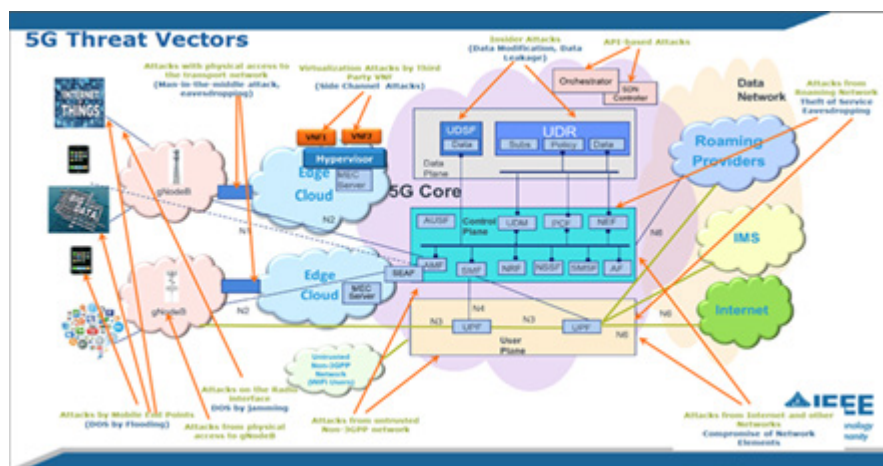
5G Threat Vectors

Attacks with physical access to the transport network
(Man-in-the-middle attack, eavesdropping)

Virtualization Attacks by Third Party VNF
(Side Channel Attacks)

Insider Attacks
(Data Modification, Data Leakage)

API-based Attacks

Orchestrator

SDN Controller

Data Network

Attacks from Roaming Network
Theft of Service
Eavesdropping

INTERNET OF THINGS

VNF1

VNF2

Hypervisor

Edge Cloud

MEC Server

UDSF

Data

UDR

Subs

Policy

Data

Data Plane

Roaming Providers

gNodeB

N2

N1

5G Core

AUSF

Control Plane

UDM

PCF

NEF

N6

IMS

BIG DATA

Edge Cloud

MEC Server

SEAF

AMF

SMF

NRF

NSSF

SMSF

AF

Internet

gNodeB

N2

N4

N3

UPF

N3

UPF

N6

N6

User Plane

Untrusted Non-3GPP Network (WiFi Users)

Attacks on the Radio Interface
DOS by Jamming

Attacks by Mobile End Points
(DOS by Flooding)

Attacks from physical access to gNodeB

Attacks from untrusted Non-3GPP network

Attacks from Internet and other Networks
Compromise of Network Elements

IEEE
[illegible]nology
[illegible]nandy